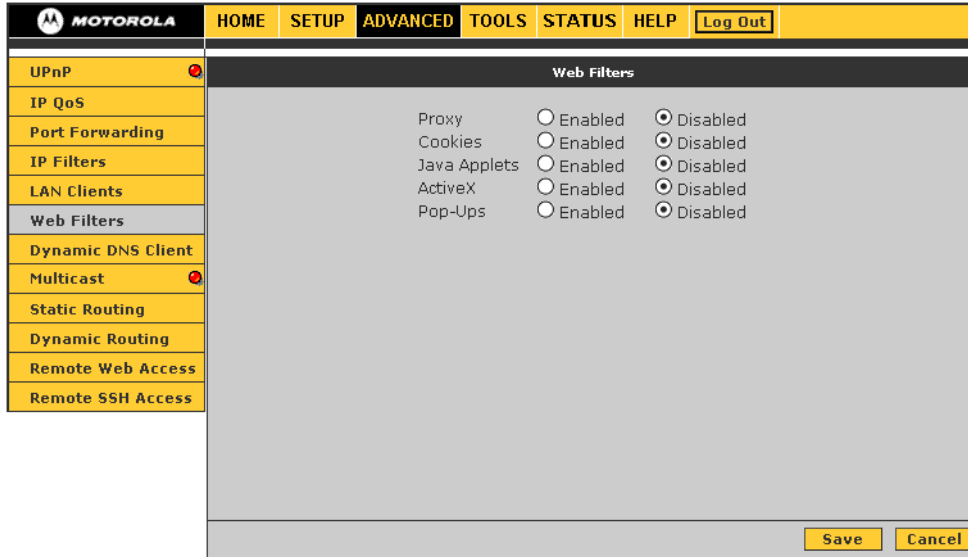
MOTOROLA

HOME SETUP ADVANCED TOOLS STATUS HELP Log Out

UPnP
IP QoS
Port Forwarding
IP Filters
LAN Clients
Web Filters
Dynamic DNS Client
Multicast
Static Routing
Dynamic Routing
Remote Web Access
Remote SSH Access

Web Filters

| | | |
|---|---|---|
| Proxy | Enabled | Disabled |
| Cookies | Enabled | Disabled |
| Java Applets | Enabled | Disabled |
| ActiveX | Enabled | Disabled |
| Pop-Ups | Enabled | Disabled |

Save Cancel